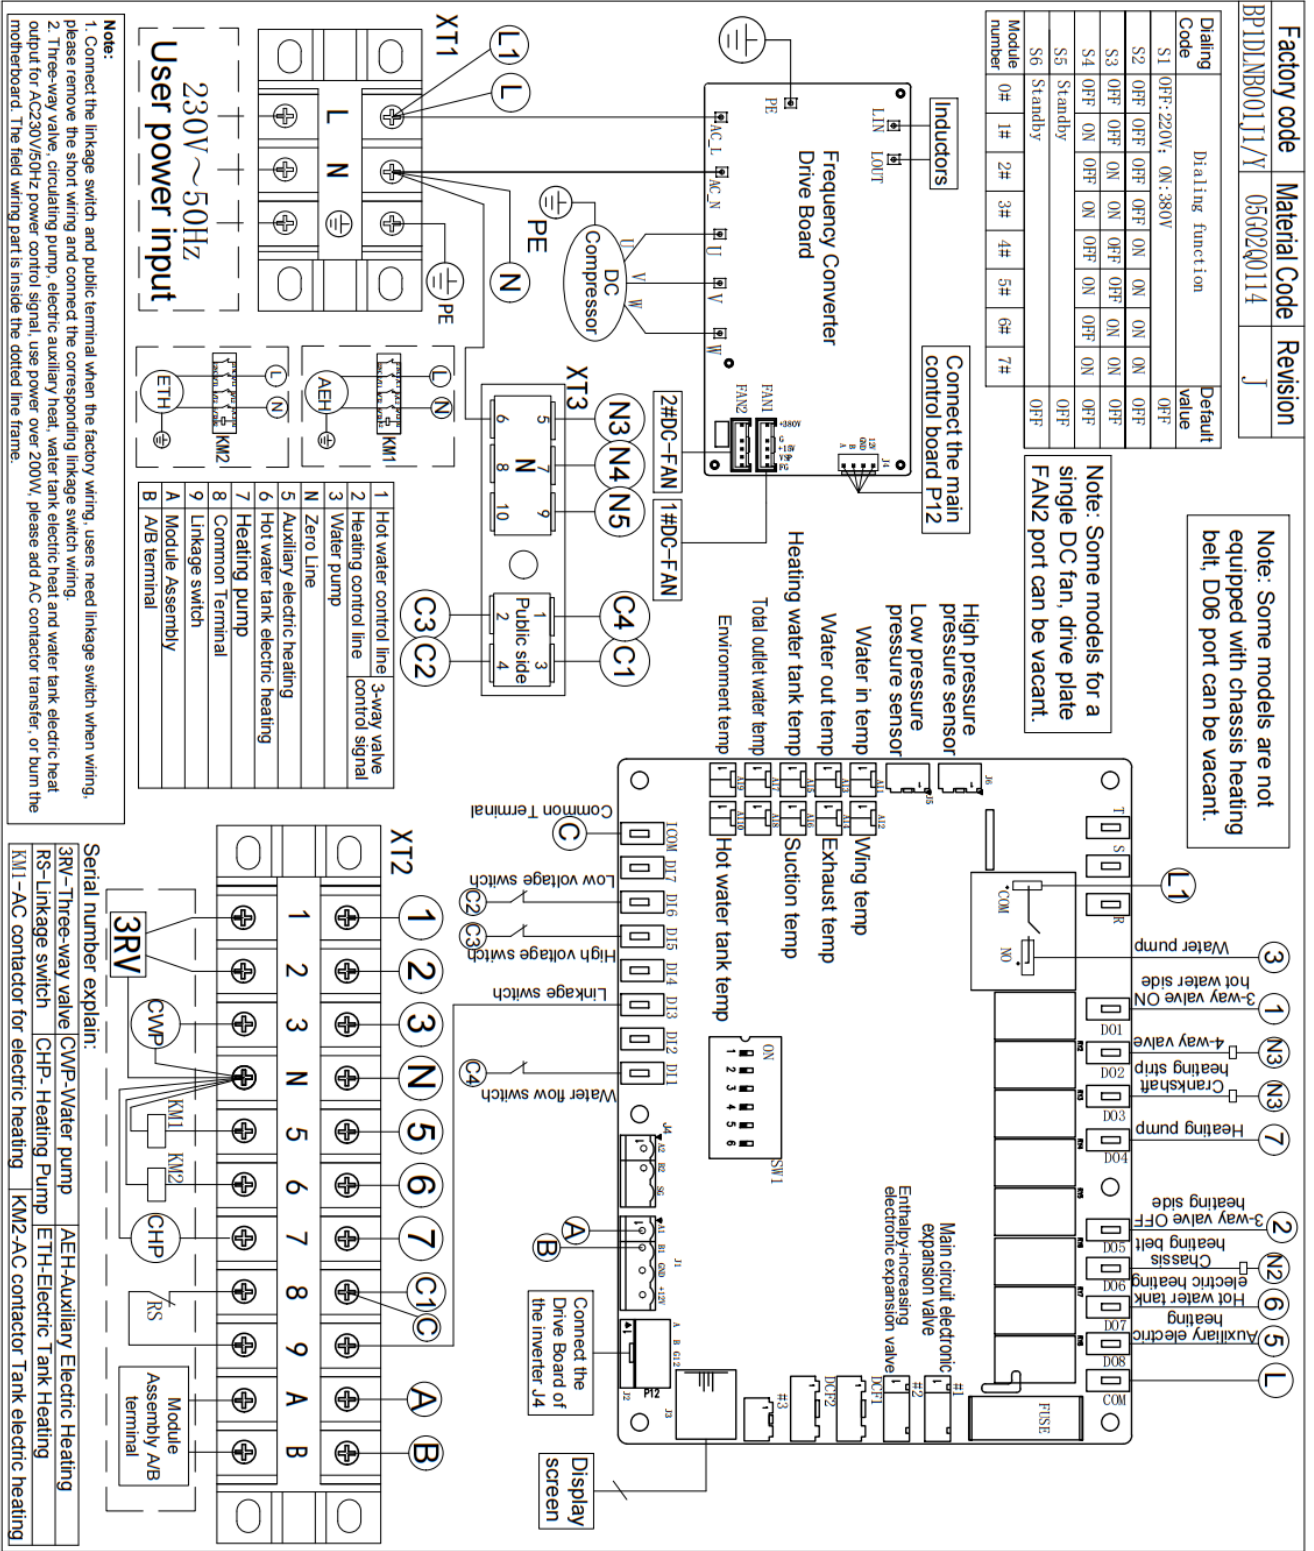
| Factory code | Material Code | Revision |
|---|---|---|
| BP1DLNB001J1/Y | 05G02Q0114 | J |

| Dialing Code | Dialing function | | | | | | | | Default value |
|---|---|---|---|---|---|---|---|---|---|
| S1 | OFF:220V; ON:380V | | | | | | | | OFF |
| S2 | OFF | OFF | OFF | OFF | ON | ON | ON | ON | OFF |
| S3 | OFF | OFF | ON | ON | OFF | OFF | ON | ON | OFF |
| S4 | OFF | ON | OFF | ON | OFF | ON | OFF | ON | OFF |
| S5 | Standby | | | | | | | | OFF |
| S6 | Standby | | | | | | | | OFF |
| Module number | 0# | 1# | 2# | 3# | 4# | 5# | 6# | 7# | |

Note: Some models are not equipped with chassis heating belt, D06 port can be vacant.

Note: Some models for a single DC fan, drive plate FAN2 port can be vacant.

Inductors
LIN LOUT
PE
Frequency Converter Drive Board
AC_L AC_N
U V W
DC Compressor
FAN1 FAN2
J4
Connect the main control board P12
2#DC-FAN
1#DC-FAN

XT1
L1 L N
PE
N
230V~50Hz
User power input

XT3
5 7 9
6 8 10
N
N3 N4 N5
1 3
2 4
Public side
C4 C1 C3 C2

AEH KM1 L N
ETH KM2 L N

| 1 | Hot water control line | 3-way valve control signal |
|---|---|---|
| 2 | Heating control line | |
| 3 | Water pump | |
| N | Zero Line | |
| 5 | Auxiliary electric heating | |
| 6 | Hot water tank electric heating | |
| 7 | Heating pump | |
| 8 | Common Terminal | |
| 9 | Linkage switch | |
| A | Module Assembly | |
| B | A/B terminal | |

Note:
1. Connect the linkage switch and public terminal when the factory wiring, users need linkage switch when wiring, please remove the short wiring and connect the corresponding linkage switch wiring.
2. Three-way valve, circulating pump, electric auxiliary heat, water tank electric heat and water tank electric heat output for AC230V/50Hz power control signal, use power over 200W, please add AC contactor transfer, or burn the motherboard. The field wiring part is inside the dotted line frame.

High pressure pressure sensor
Low pressure pressure sensor
Water in temp
Water out temp
Heating water tank temp
Total outlet water temp
Environment temp
Wing temp
Exhaust temp
Suction temp
Hot water tank temp
J6 J5
T S R
*COM NO
L1
Water pump 3
3-way valve ON hot water side 1
4-way valve N3
Crankshaft heating strip N3
Heating pump 7
3-way valve OFF heating side 2
Chassis heating belt N2
Hot water tank electric heating 6
Auxiliary electric heating 5
L
D01 D02 D03 D04 D05 D06 D07 D08 COM
FUSE
Main circuit electronic expansion valve
Enthalpy-increasing electronic expansion valve
#1 #2 DCF1 DCF2 #3
Common Terminal C
ICOM DI7 DI6 DI5 DI4 DI3 DI2 DI1
Low voltage switch C2
High voltage switch C3
Linkage switch
Water flow switch C4
ON 1 2 3 4 5 6
SW1
A2 B2 SG
A1 B1 GND +12V
A B
Connect the Drive Board of the inverter J4
P12 J2 J3
Display screen

XT2
1 2 3 N 5 6 7 8 9 A B
3RV CWP KM1 KM2 CHP RS
Module Assembly A/B terminal
C1 C

Serial number explain:
| 3RV-Three-way valve | CWP-Water pump | AEH-Auxiliary Electric Heating |
|---|---|---|
| RS-Linkage switch | CHP- Heating Pump | ETH-Electric Tank Heating |
| KM1-AC contactor for electric heating | KM2-AC contactor Tank electric heating | |